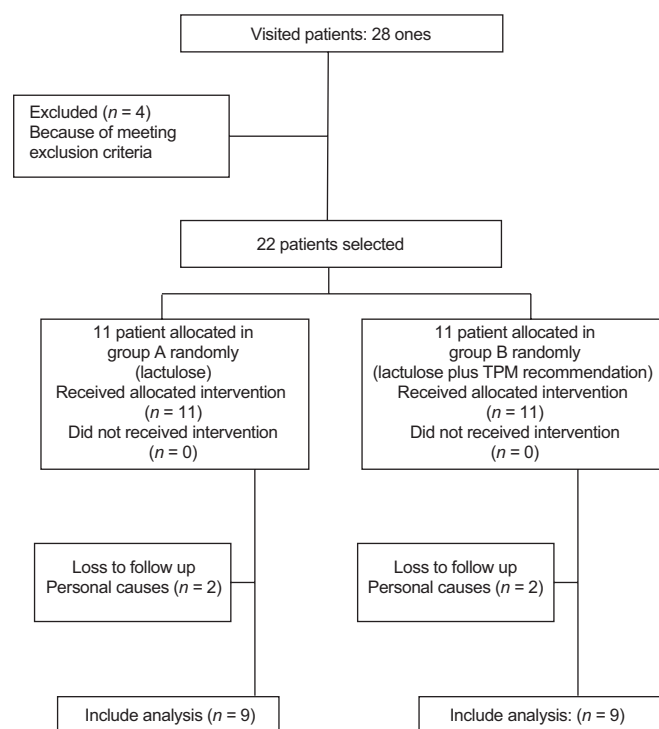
Visited patients: 28 ones

Excluded ($n$ = 4)
Because of meeting exclusion criteria

22 patients selected

11 patient allocated in group A randomly (lactulose)
Received allocated intervention ($n$ = 11)
Did not received intervention ($n$ = 0)

11 patient allocated in group B randomly (lactulose plus TPM recommendation)
Received allocated intervention ($n$ = 11)
Did not received intervention ($n$ = 0)

Loss to follow up
Personal causes ($n$ = 2)

Loss to follow up
Personal causes ($n$ = 2)

Include analysis ($n$ = 9)

Include analysis: ($n$ = 9)